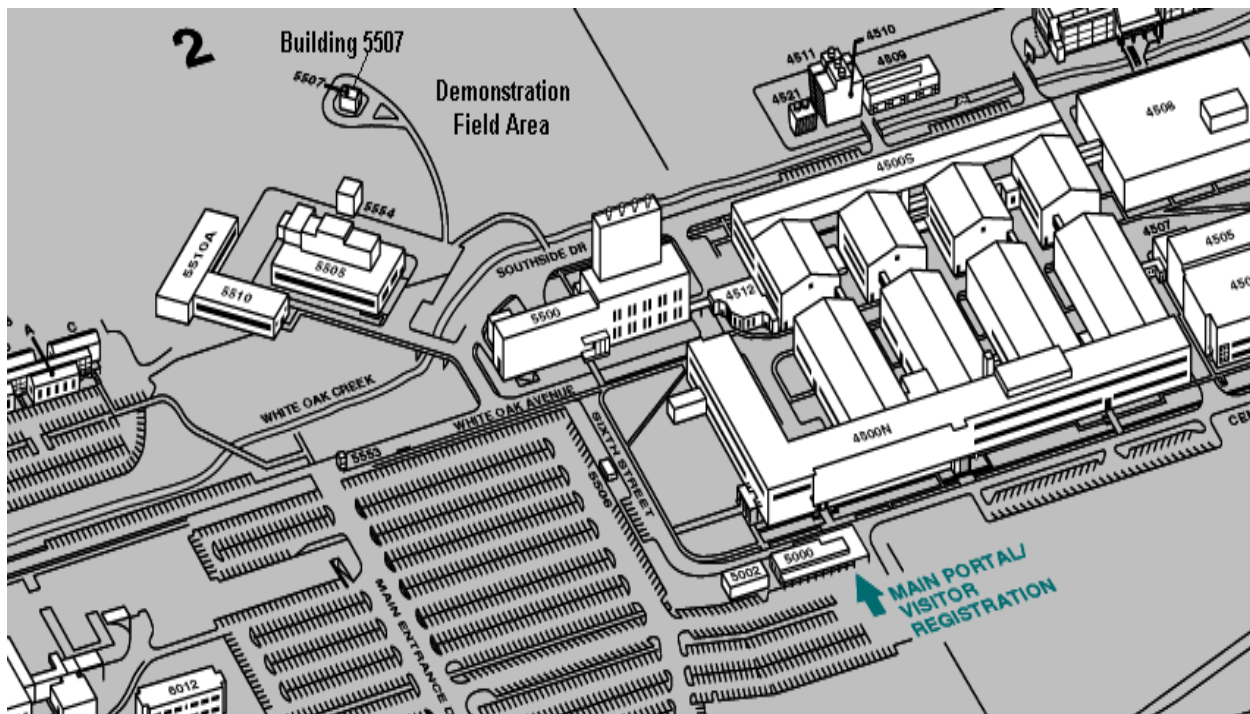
2

Building 5507

5507

Demonstration Field Area

4511

4510

4509

4521

4508

4500S

5554

5510A

5505

SOUTHSIDE DR

5510

5500

4512

4507

4505

A

C

WHITE OAK CREEK

WHITE OAK AVENUE

SIXTH STREET

5506

4500N

5553

5002

5000

MAIN PORTAL/ VISITOR REGISTRATION

MAIN ENTRANCE

6012